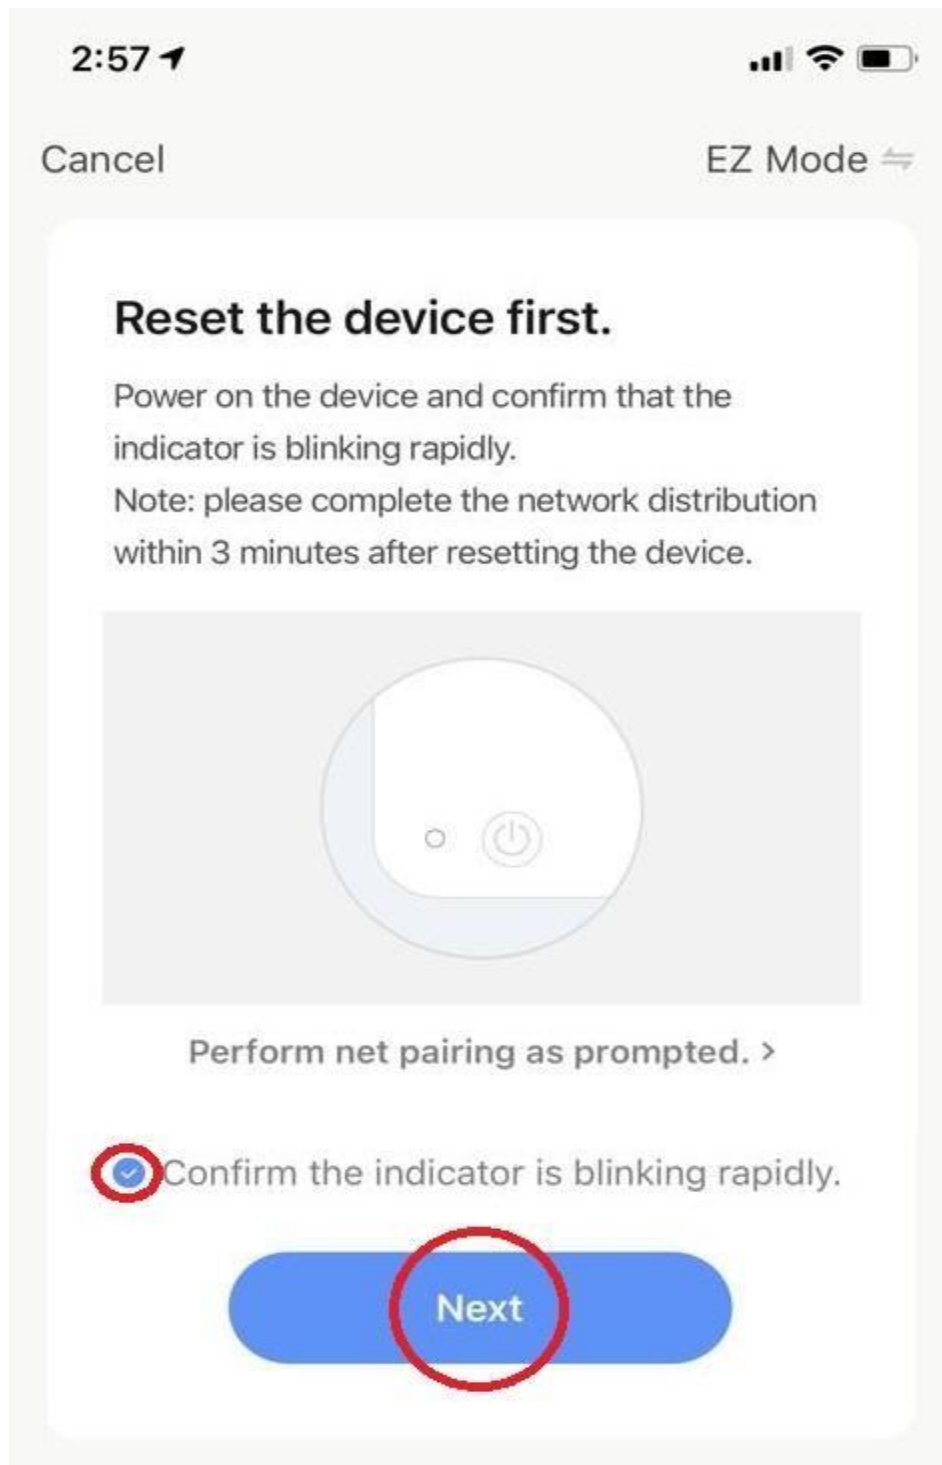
2:57

Cancel

EZ Mode

Reset the device first.

Power on the device and confirm that the indicator is blinking rapidly.
Note: please complete the network distribution within 3 minutes after resetting the device.

Perform net pairing as prompted. >

Confirm the indicator is blinking rapidly.

Next